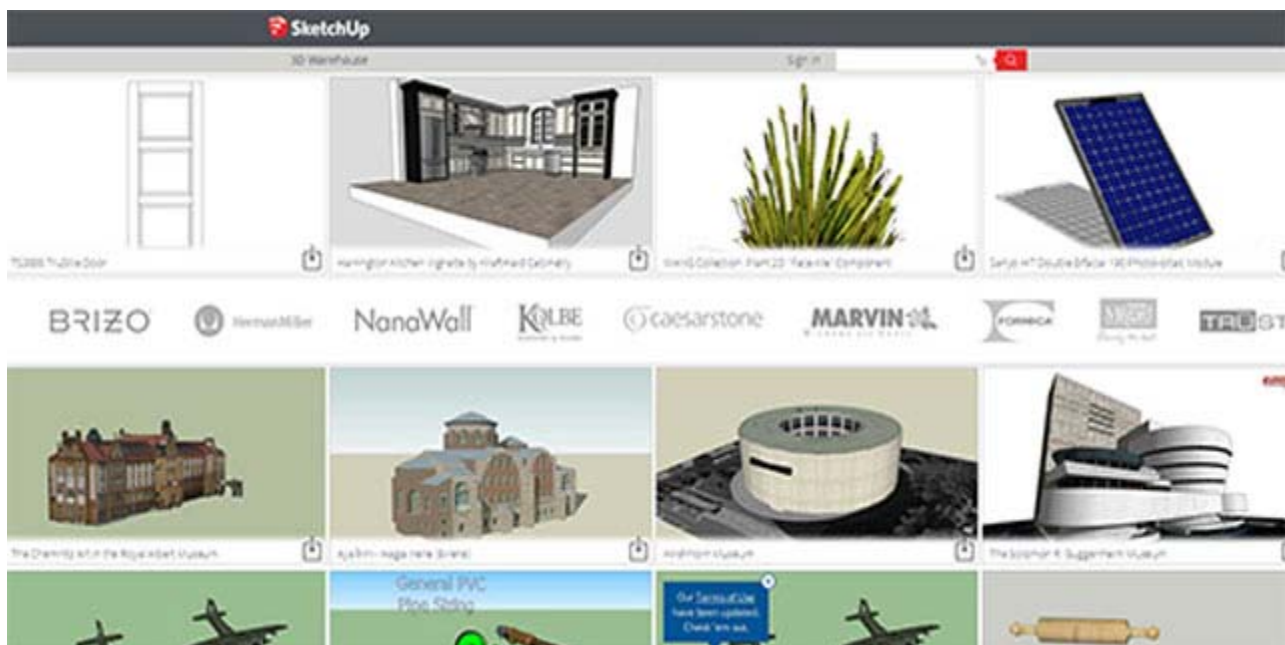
SketchUp

3D Warehouse

Sign in

TS2886 TruStile Door

Harrington Kitchen Vignette by KraftMaid Cabinetry

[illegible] Collection: Plant 2D 'Pampas' Component

Sanyo HIT Double Bifacial 190 Photovoltaic Module

BRIZO

HermanMiller

NanaWall

KOLBE

caesarstone

MARVIN

FORMICA

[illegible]

TRUST

The Chemistry lab in the Royal Albert Museum

Aya Irini - Hagia Irene (Eirene)

Hirshhorn Museum

The Solomon R. Guggenheim Museum

General PVC Pipe String

Our Terms of Use have been updated. Check 'em out.